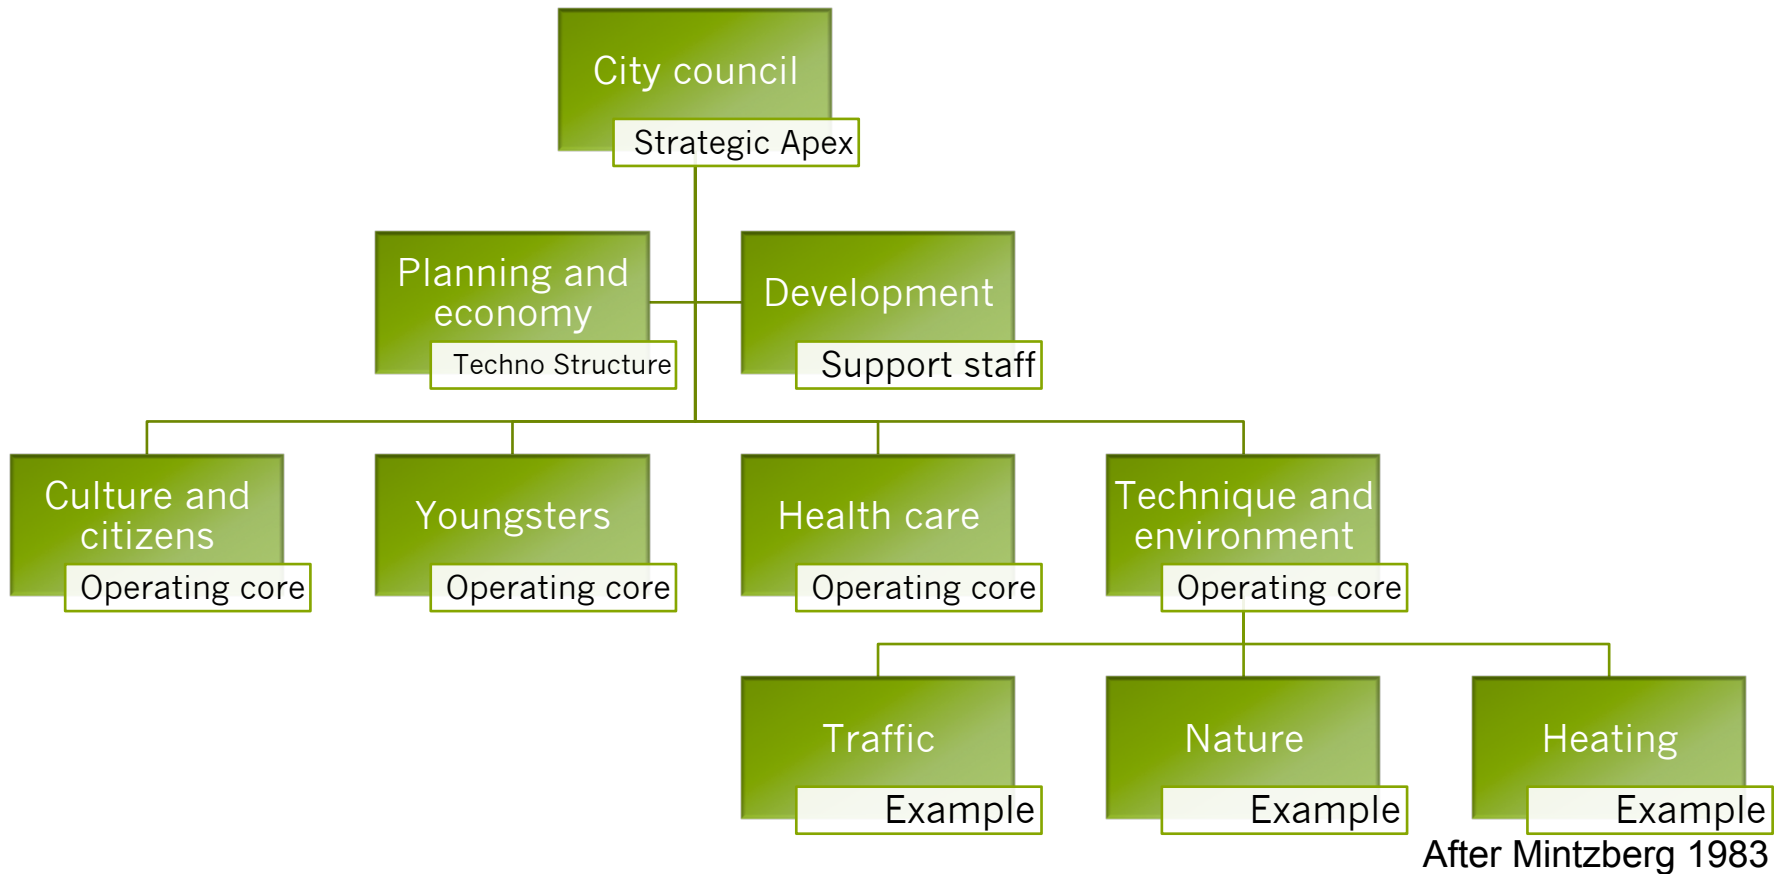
City council
Strategic Apex

Planning and economy
Techno Structure

Development
Support staff

Culture and citizens
Operating core

Youngsters
Operating core

Health care
Operating core

Technique and environment
Operating core

Traffic
Example

Nature
Example

Heating
Example

After Mintzberg 1983